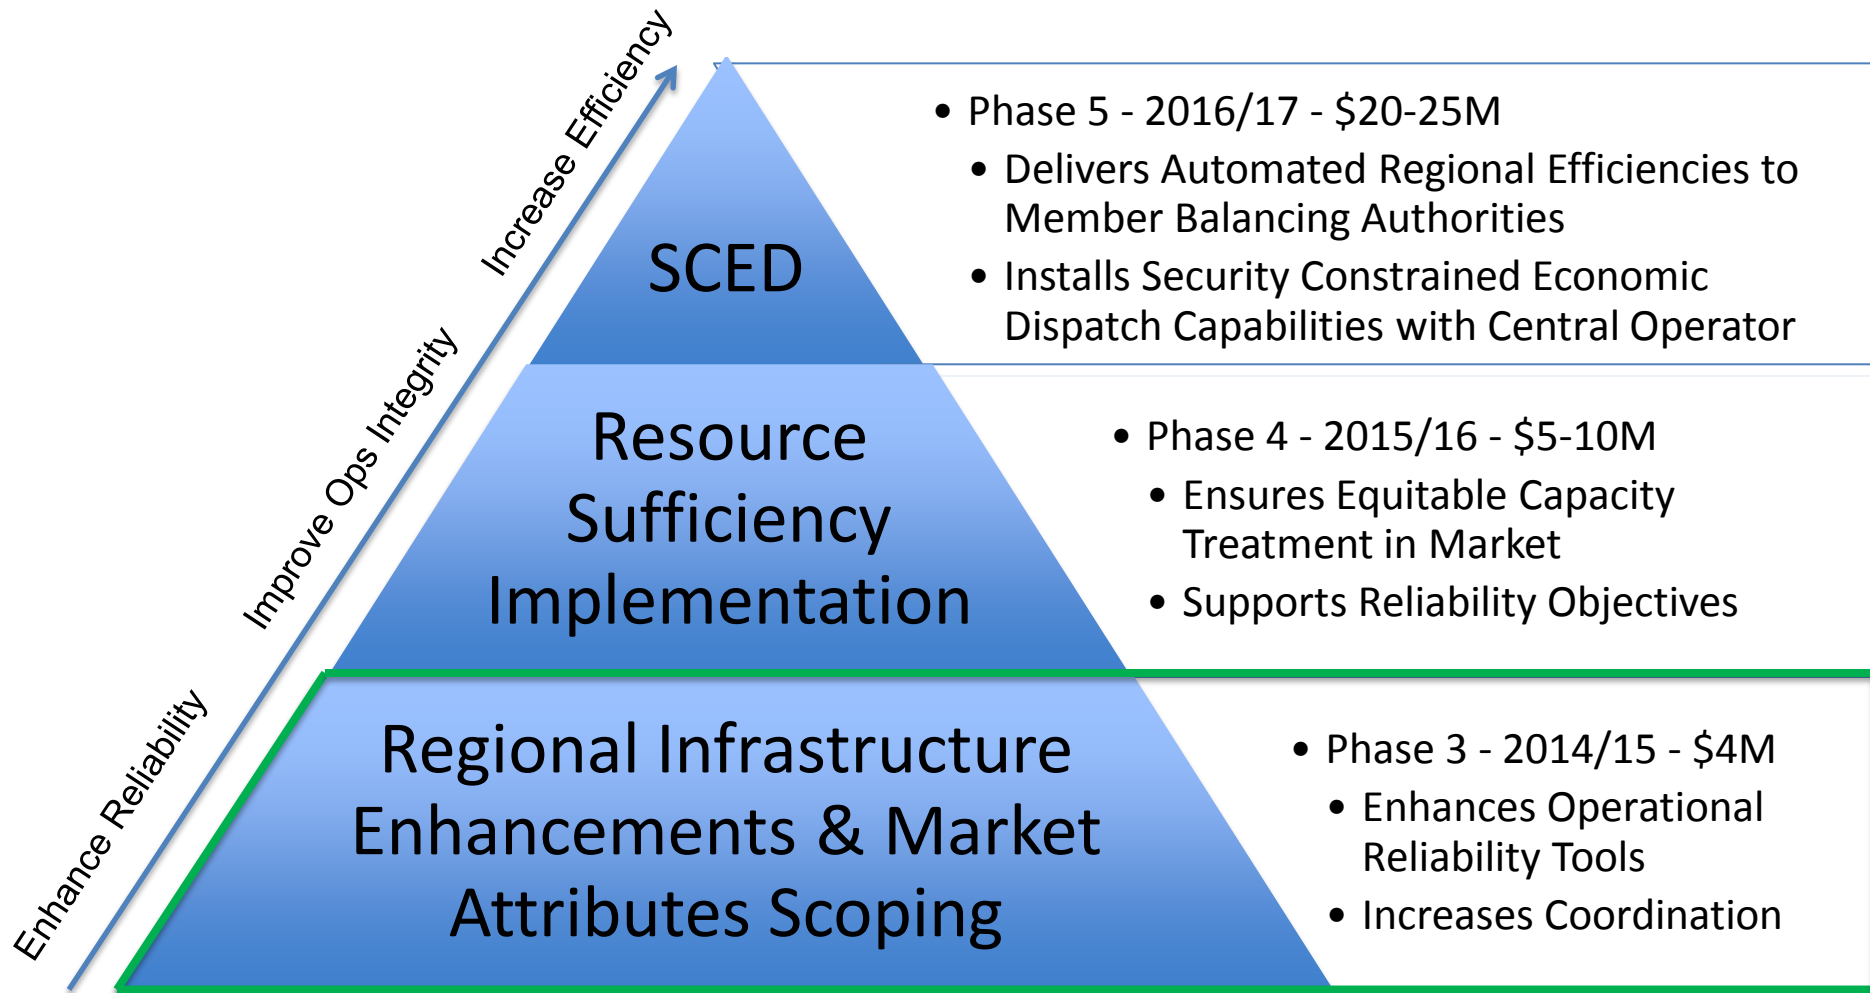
Increase Efficiency

Improve Ops Integrity

Enhance Reliability

SCED

- Phase 5 - 2016/17 - $20-25M
  - Delivers Automated Regional Efficiencies to Member Balancing Authorities
  - Installs Security Constrained Economic Dispatch Capabilities with Central Operator

Resource Sufficiency Implementation

- Phase 4 - 2015/16 - $5-10M
  - Ensures Equitable Capacity Treatment in Market
  - Supports Reliability Objectives

Regional Infrastructure Enhancements & Market Attributes Scoping

- Phase 3 - 2014/15 - $4M
  - Enhances Operational Reliability Tools
  - Increases Coordination